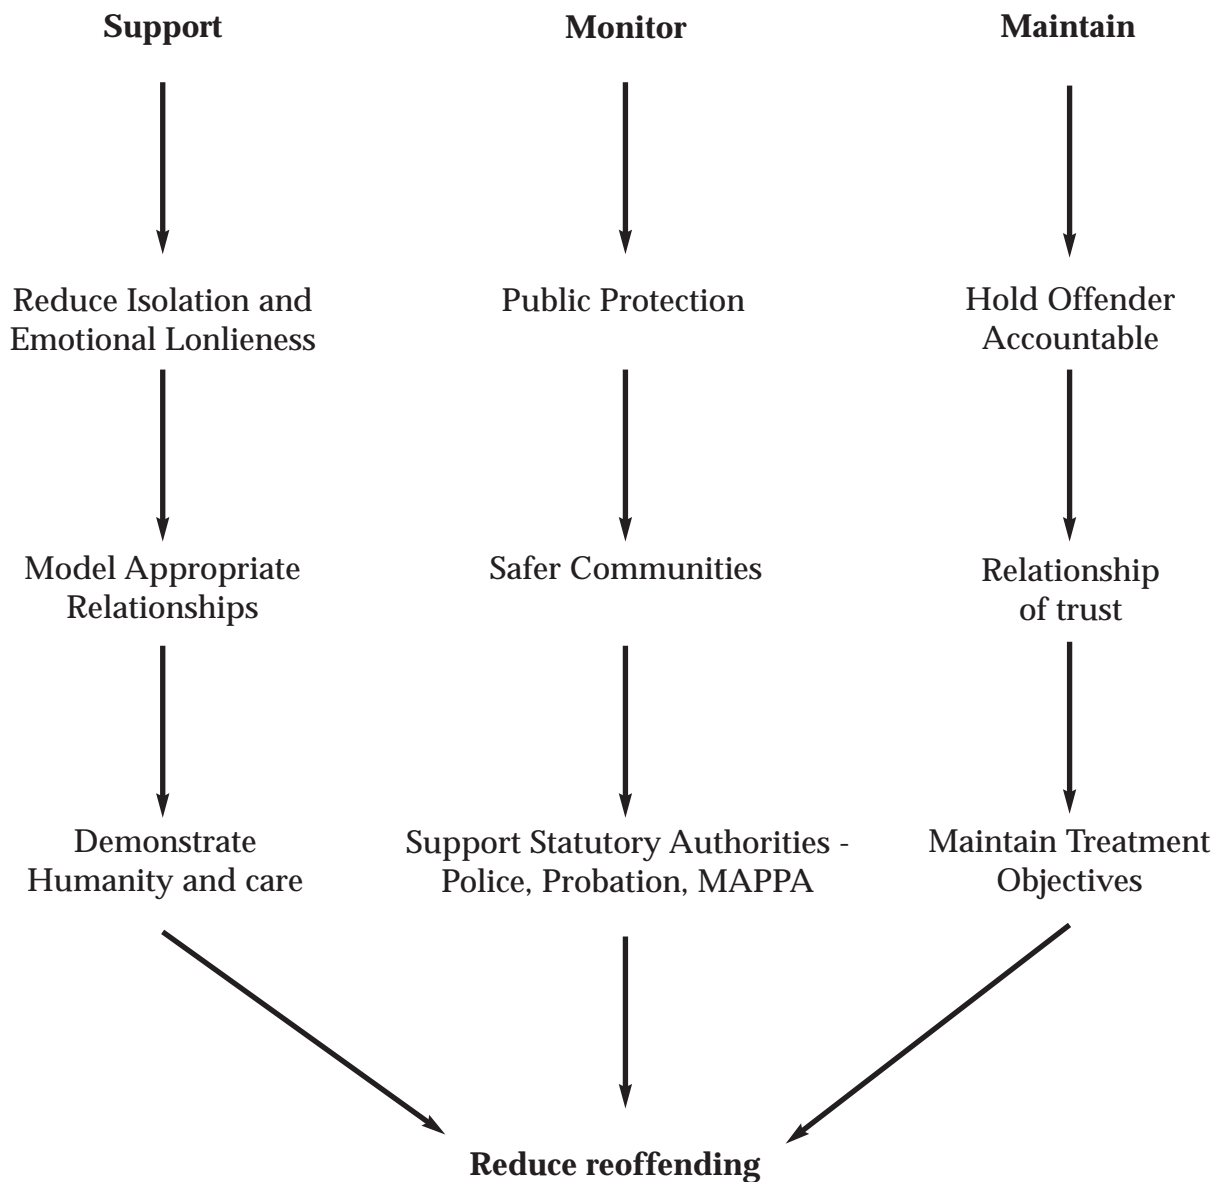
Support

Reduce Isolation and Emotional Lonlieness

Model Appropriate Relationships

Demonstrate Humanity and care

Monitor

Public Protection

Safer Communities

Support Statutory Authorities - Police, Probation, MAPPA

Maintain

Hold Offender Accountable

Relationship of trust

Maintain Treatment Objectives

Reduce reoffending